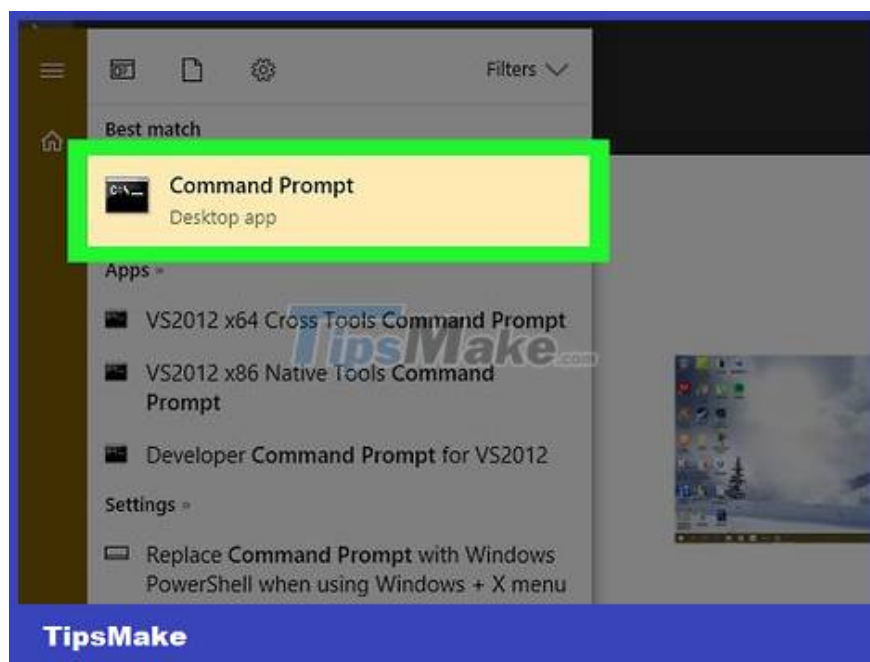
Filters

Best match

Command Prompt
Desktop app

Apps

VS2012 x64 Cross Tools Command Prompt

VS2012 x86 Native Tools Command Prompt

Developer Command Prompt for VS2012

Settings

Replace Command Prompt with Windows PowerShell when using Windows + X menu

TipsMake.com

TipsMake